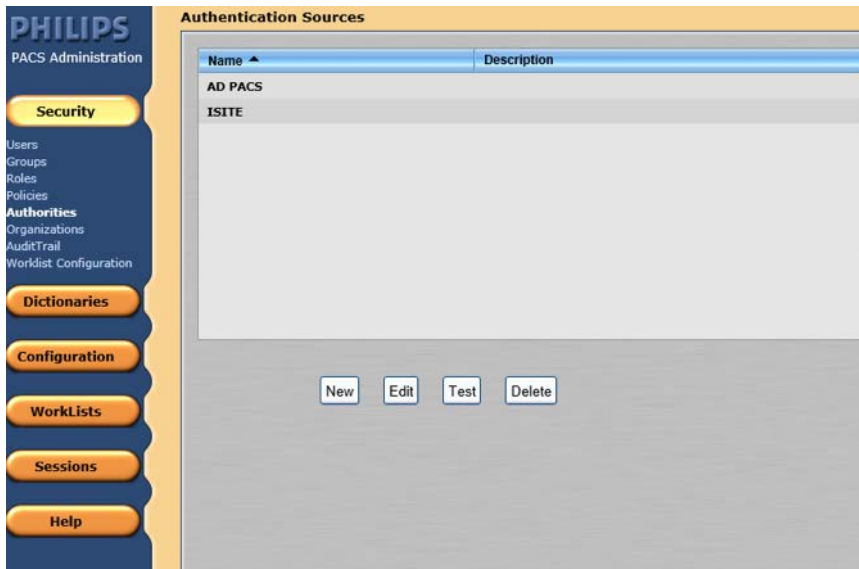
PHILIPS
PACS Administration

Security

Users
Groups
Roles
Policies
Authorities
Organizations
AuditTrail
Worklist Configuration

Dictionaries

Configuration

WorkLists

Sessions

Help

Authentication Sources

| Name ▲ | Description |
|---|---|
| AD PACS | |
| ISITE | |

New Edit Test Delete